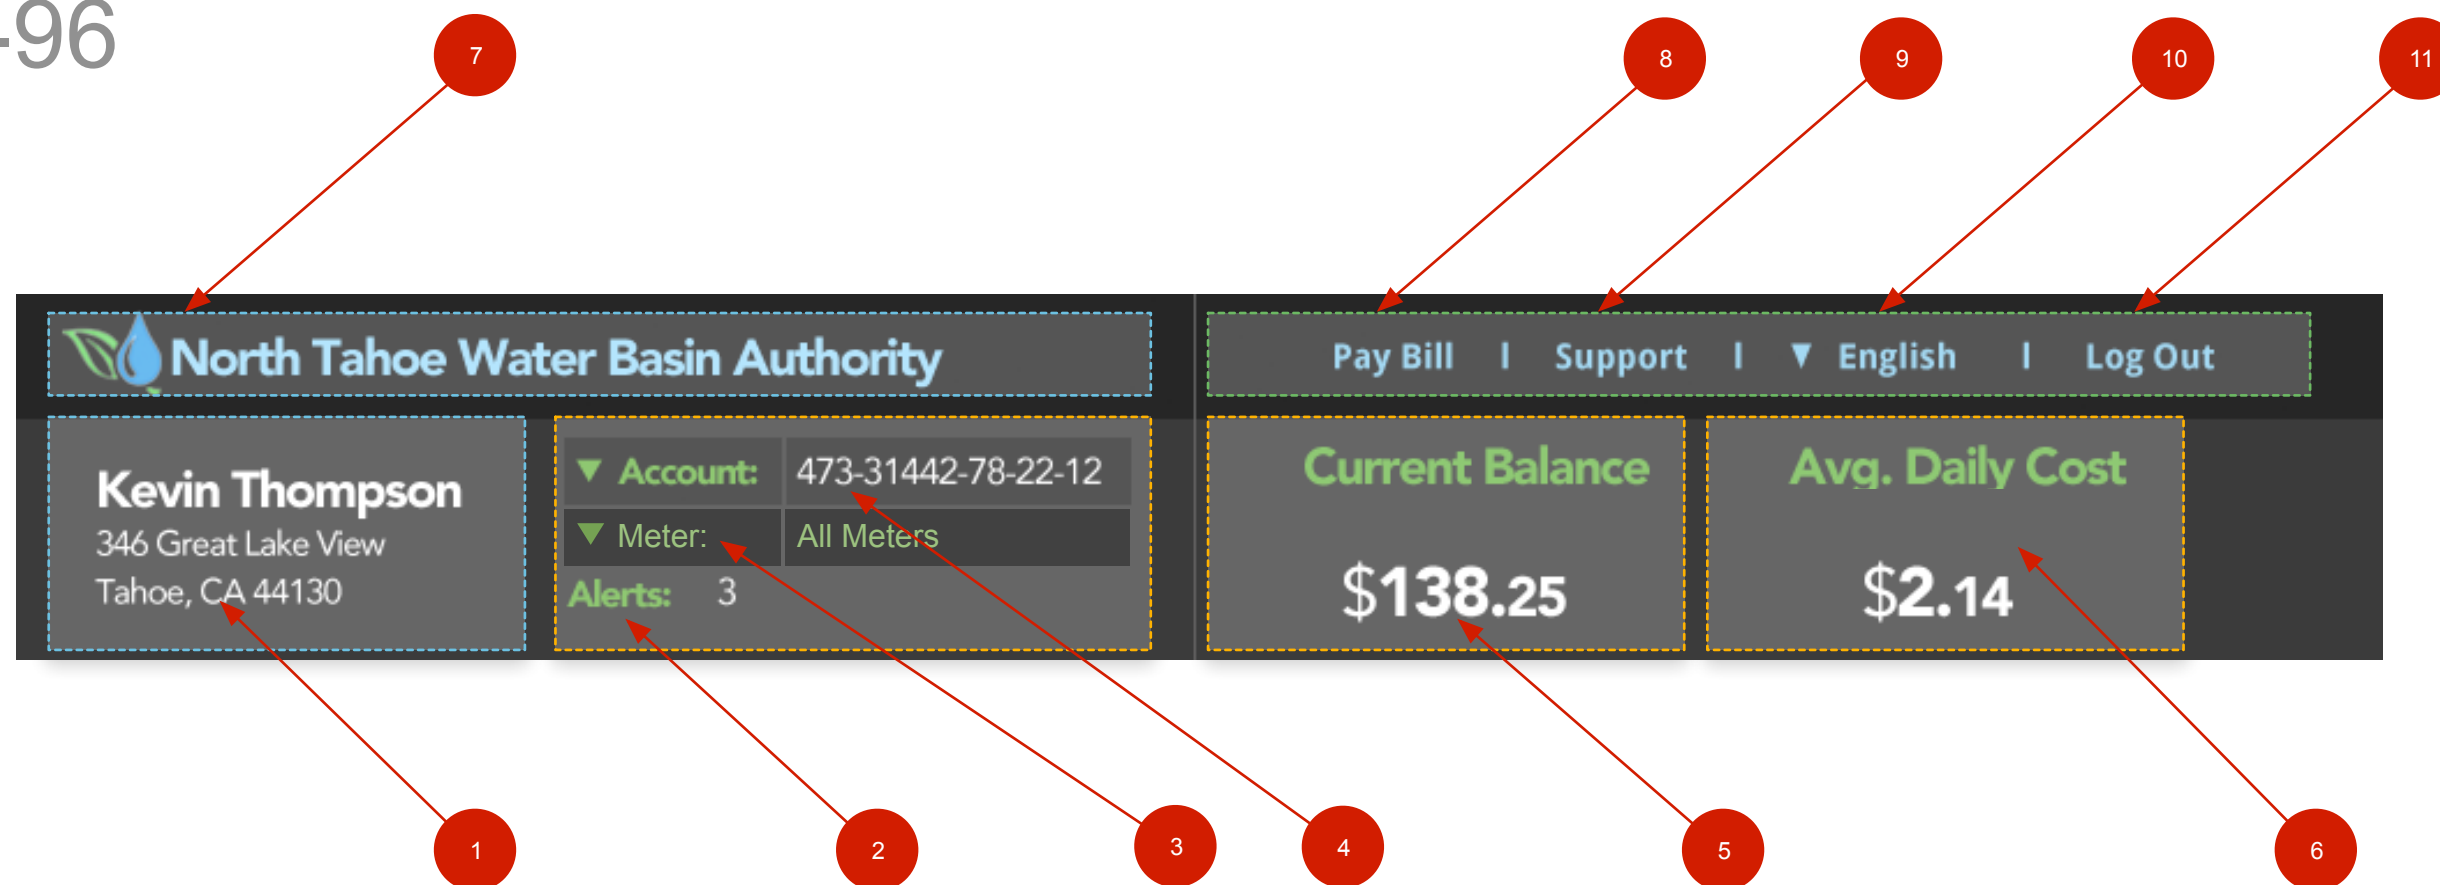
-96

7

8

9

10

11

North Tahoe Water Basin Authority

Pay Bill | Support | ▼ English | Log Out

Kevin Thompson
346 Great Lake View
Tahoe, CA 44130

▼ Account: 473-31442-78-22-12
▼ Meter: All Meters
Alerts: 3

Current Balance
$138.25

Avg. Daily Cost
$2.14

1

2

3

4

5

6